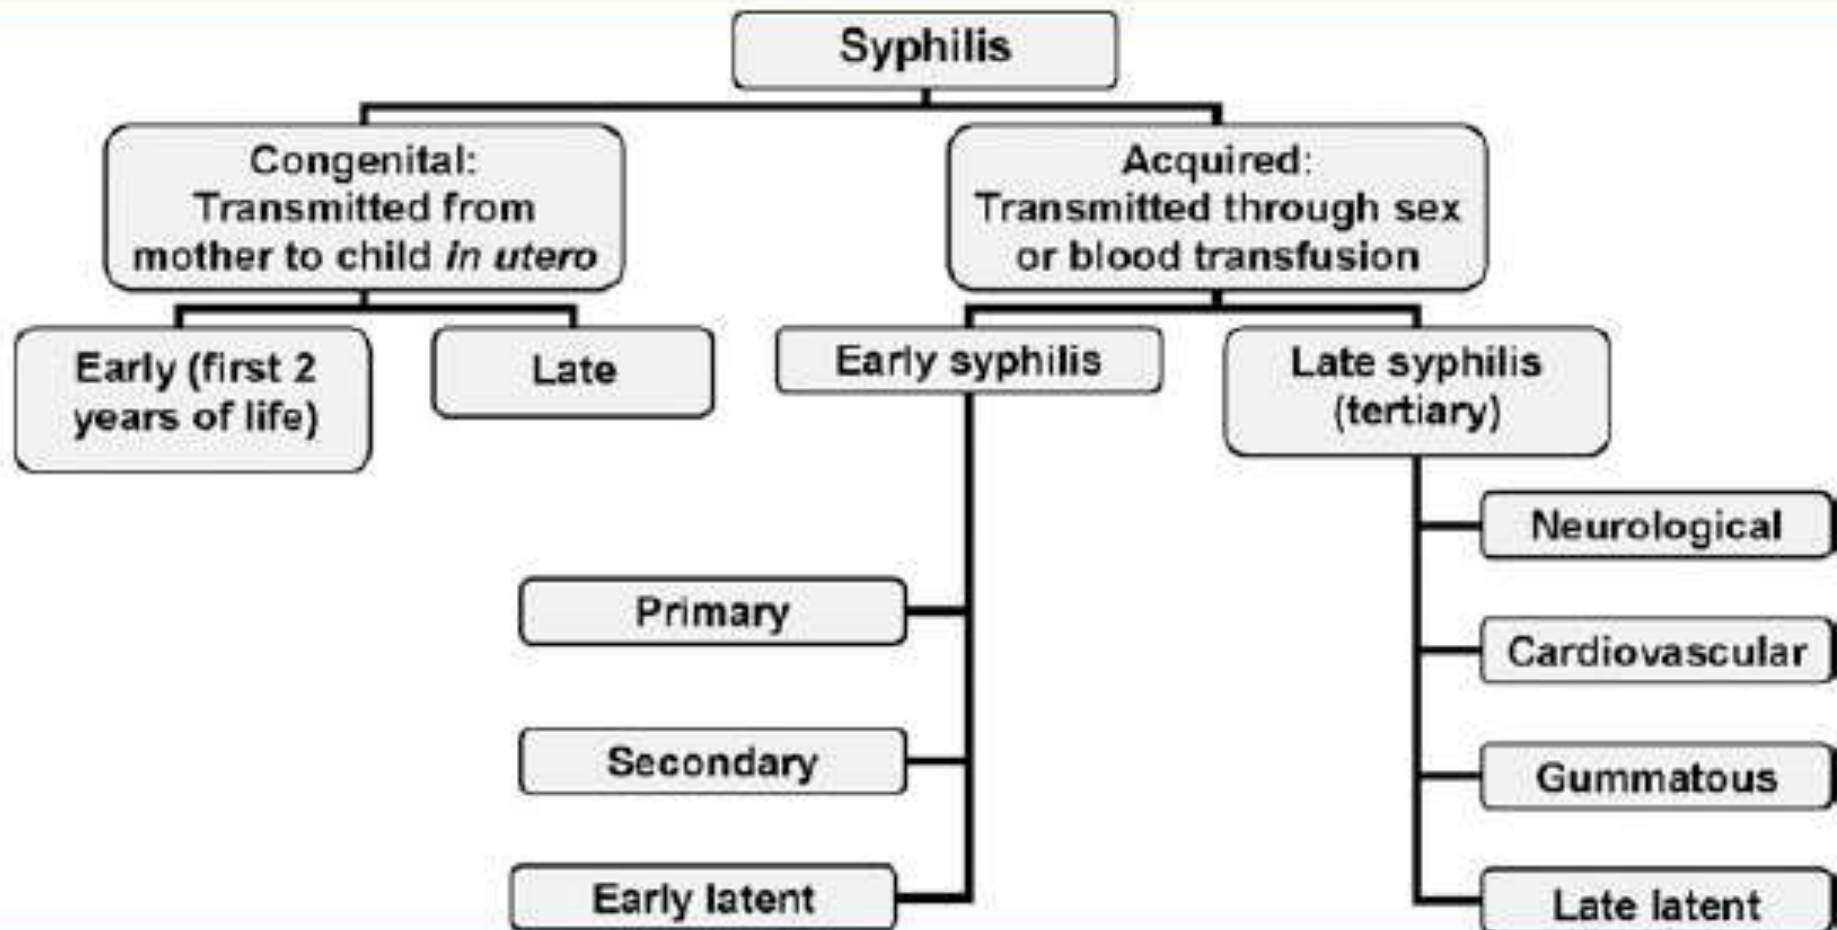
Syphilis

Congenital:
Transmitted from mother to child *in utero*

Acquired:
Transmitted through sex or blood transfusion

Early (first 2 years of life)

Late

Early syphilis

Late syphilis (tertiary)

Neurological

Primary

Cardiovascular

Secondary

Gummatous

Early latent

Late latent